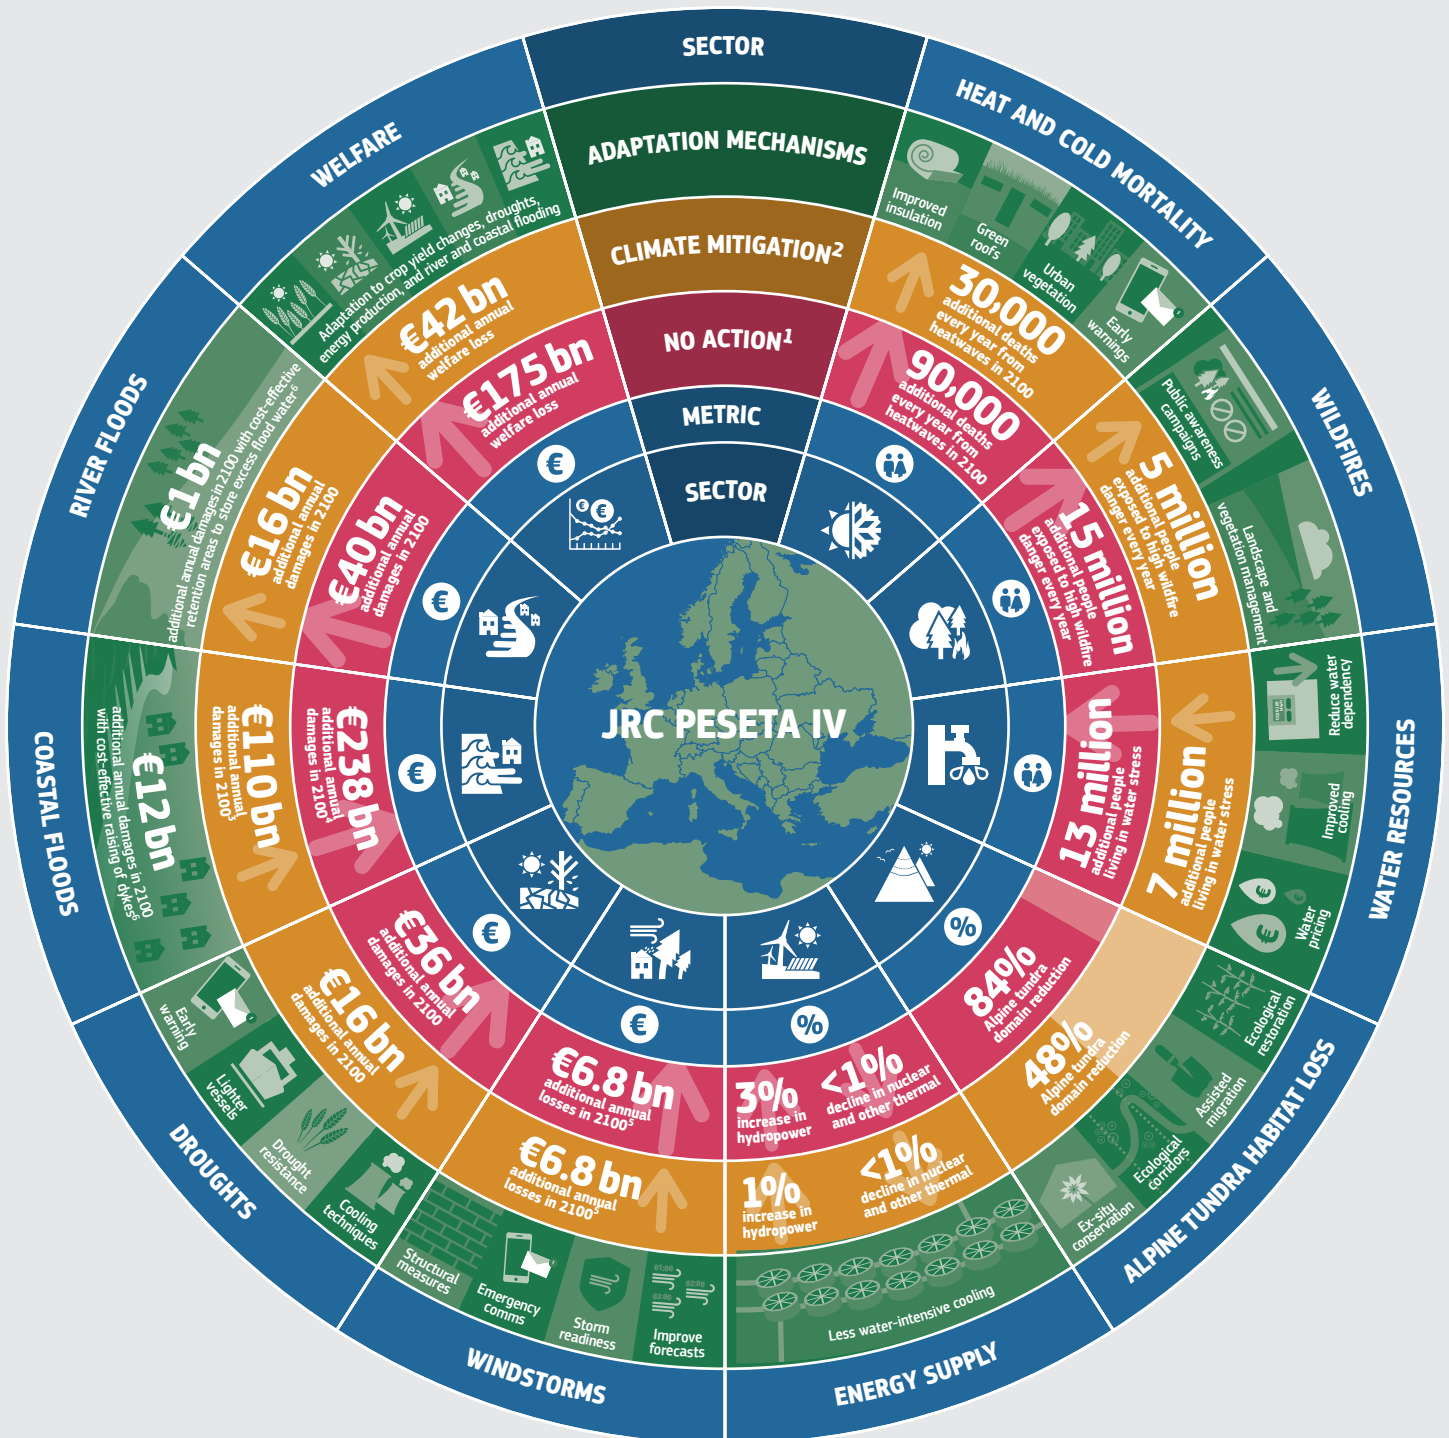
SECTOR

ADAPTATION MECHANISMS

CLIMATE MITIGATION$^2$

NO ACTION$^1$

METRIC

SECTOR

JRC PESETA IV

HEAT AND COLD MORTALITY

Improved insulation

Green roofs

Urban vegetation

Early warnings

30,000 additional deaths every year from heatwaves in 2100

90,000 additional deaths every year from heatwaves in 2100

WILDFIRES

Public awareness campaigns

Landscape and vegetation management

5 million additional people exposed to high wildfire danger every year

15 million additional people exposed to high wildfire danger every year

WATER RESOURCES

Reduce water dependency

Improved cooling

Water pricing

7 million additional people living in water stress

13 million additional people living in water stress

ALPINE TUNDRA HABITAT LOSS

Ecological restoration

Assisted migration

Ecological corridors

Ex-situ conservation

48% Alpine tundra domain reduction

84% Alpine tundra domain reduction

ENERGY SUPPLY

Less water-intensive cooling

1% increase in hydropower

<1% decline in nuclear and other thermal

3% increase in hydropower

<1% decline in nuclear and other thermal

WINDSTORMS

Structural measures

Emergency comms

Storm readiness

Improve forecasts

€6.8 bn additional annual losses in 2100$^5$

€6.8 bn additional annual losses in 2100$^5$

DROUGHTS

Early warning

Lighter vessels

Drought resistance

Cooling techniques

€16 bn additional annual damages in 2100

€36 bn additional annual damages in 2100

COASTAL FLOODS

€12 bn additional annual damages in 2100 with cost-effective raising of dykes$^6$

€110 bn additional annual damages in 2100$^3$

€238 bn additional annual damages in 2100$^3$

RIVER FLOODS

€1 bn additional annual damages in 2100 with cost-effective retention areas to store excess flood water$^6$

€16 bn additional annual damages in 2100

€40 bn additional annual damages in 2100

WELFARE

Adaptation to crop yield changes, droughts, energy production, and river and coastal flooding

€42 bn additional annual welfare loss

€175 bn additional annual welfare loss

01:00
02:00
03:00